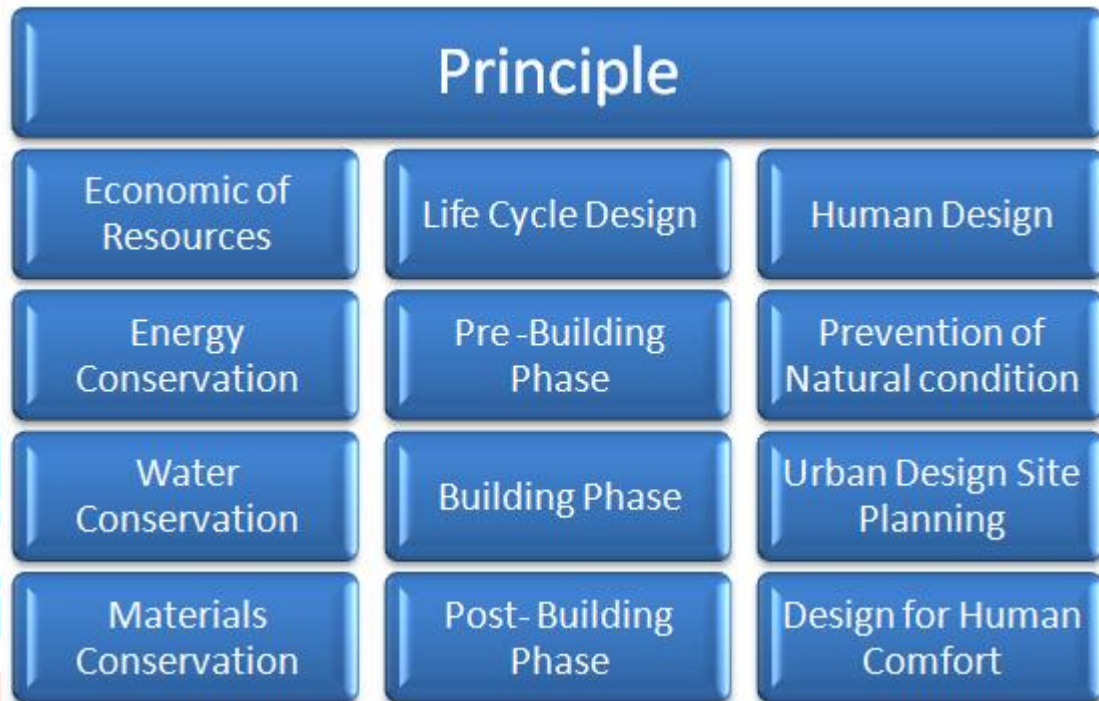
Principle

Economic of Resources

Energy Conservation

Water Conservation

Materials Conservation

Life Cycle Design

Pre -Building Phase

Building Phase

Post- Building Phase

Human Design

Prevention of Natural condition

Urban Design Site Planning

Design for Human Comfort